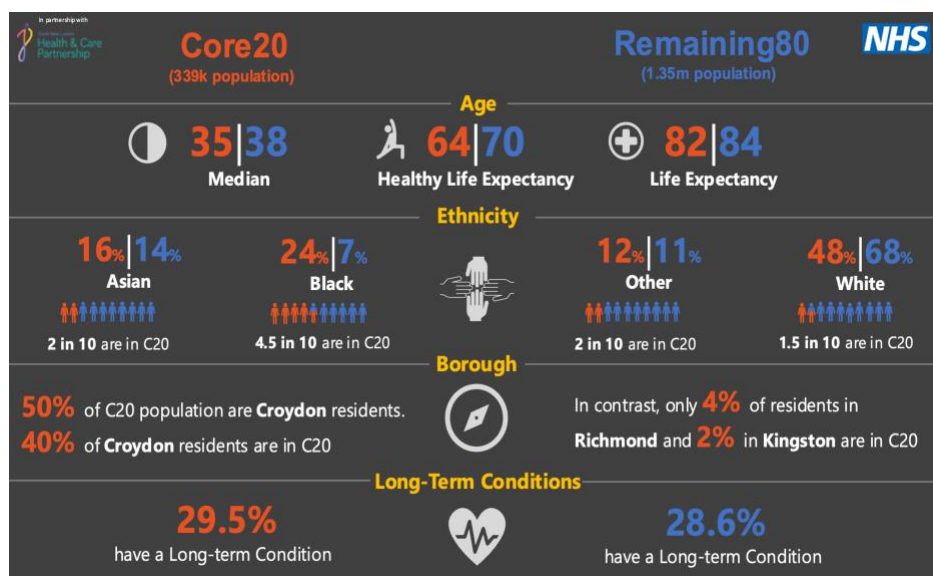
In partnership with
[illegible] Health & Care Partnership

Core20
(339k population)

Remaining80
(1.35m population)

NHS

Age

35|38
Median

64|70
Healthy Life Expectancy

82|84
Life Expectancy

Ethnicity

16%|14%
Asian
2 in 10 are in C20

24%|7%
Black
4.5 in 10 are in C20

12%|11%
Other
2 in 10 are in C20

48%|68%
White
1.5 in 10 are in C20

Borough

50% of C20 population are Croydon residents.
40% of Croydon residents are in C20

In contrast, only 4% of residents in Richmond and 2% in Kingston are in C20

Long-Term Conditions

29.5%
have a Long-term Condition

28.6%
have a Long-term Condition